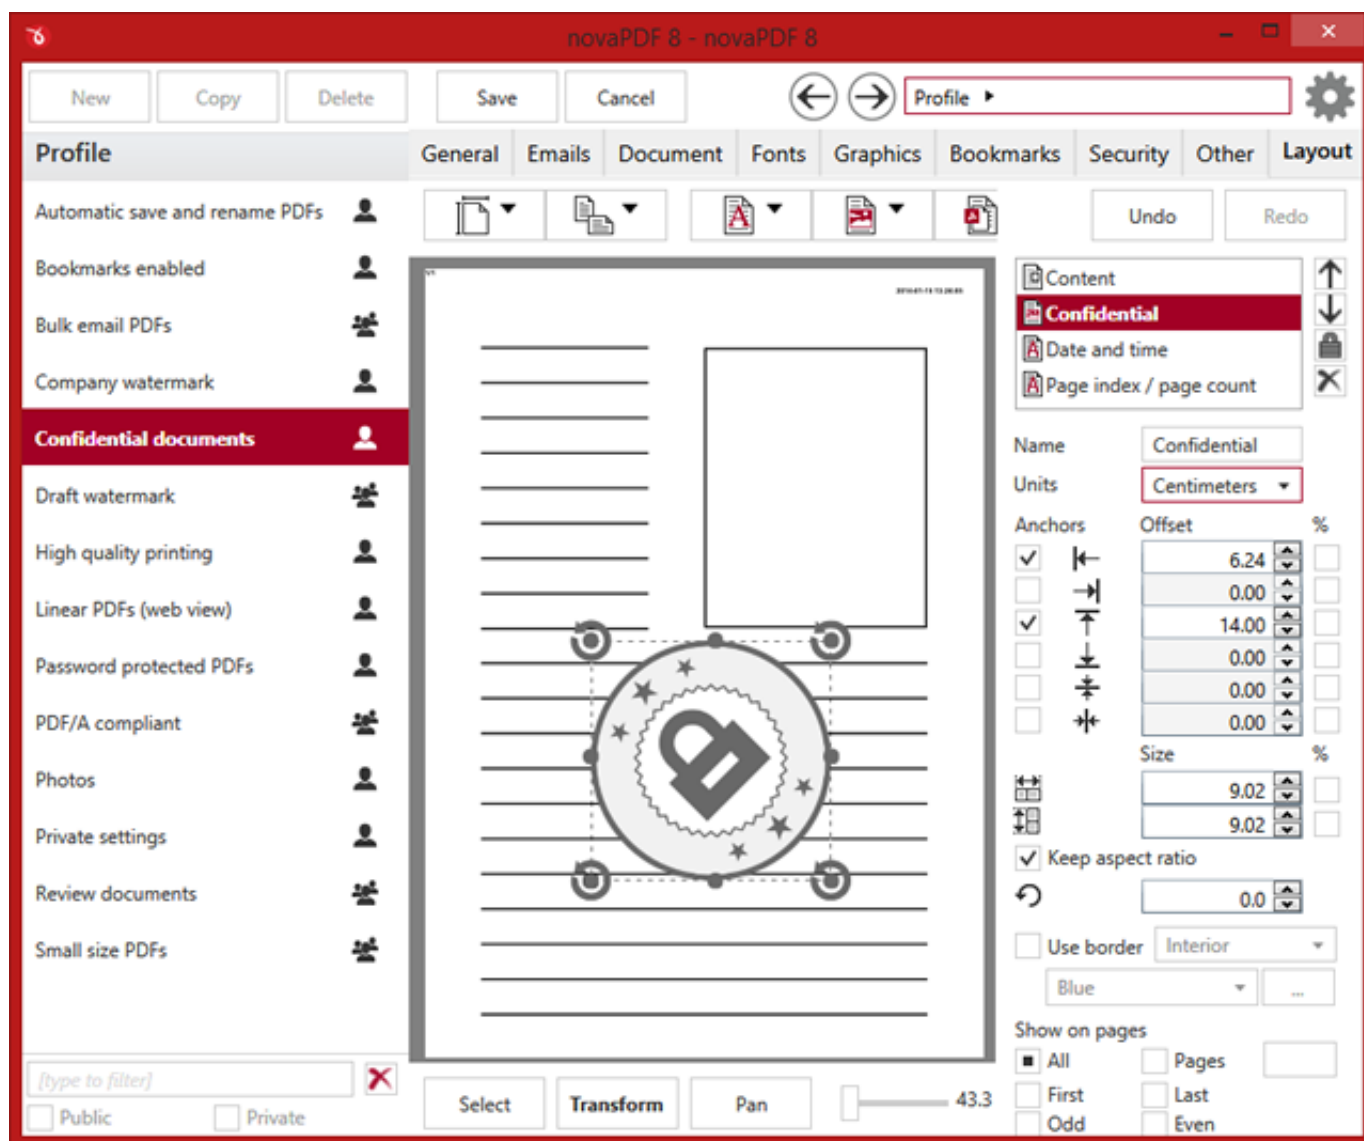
novaPDF 8 - novaPDF 8

New Copy Delete Save Cancel Profile

Profile

General Emails Document Fonts Graphics Bookmarks Security Other Layout

Automatic save and rename PDFs
Bookmarks enabled
Bulk email PDFs
Company watermark
Confidential documents
Draft watermark
High quality printing
Linear PDFs (web view)
Password protected PDFs
PDF/A compliant
Photos
Private settings
Review documents
Small size PDFs

[type to filter]
Public Private

Undo Redo

Content
Confidential
Date and time
Page index / page count

Name Confidential
Units Centimeters

Anchors Offset %
6.24
0.00
14.00
0.00
0.00
0.00

Size %
9.02
9.02

Keep aspect ratio
0.0

Use border Interior
Blue ...

Show on pages
All Pages
First Last
Odd Even

Select Transform Pan 43.3